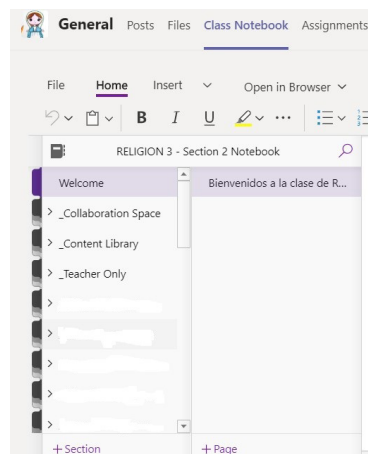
General Posts Files Class Notebook Assignments

File Home Insert Open in Browser

B I U

RELIGION 3 - Section 2 Notebook

Welcome

Bienvenidos a la clase de R...

> _Collaboration Space

> _Content Library

> _Teacher Only

>

>

>

>

>

+ Section

+ Page